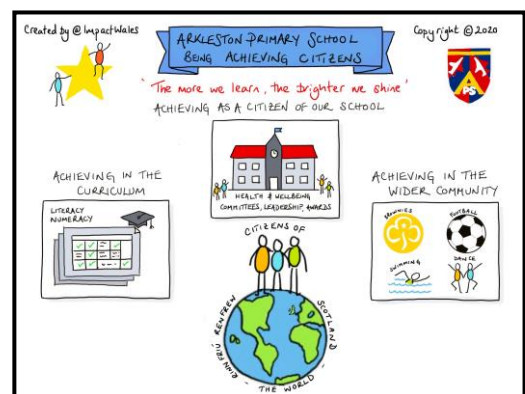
Created by @ImpactWales

ARKLESTON PRIMARY SCHOOL
BEING ACHIEVING CITIZENS

Copyright © 2020

'The more we learn, the brighter we shine'

ACHIEVING AS A CITIZEN OF OUR SCHOOL

HEALTH & WELLBEING
COMMITTEES, LEADERSHIP, AWARDS

ACHIEVING IN THE CURRICULUM

LITERACY
NUMERACY

ACHIEVING IN THE WIDER COMMUNITY

BROWNIES
FOOTBALL
SWIMMING
DANCE

CITIZENS OF
RENFREW
SCOTLAND
THE WORLD
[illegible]